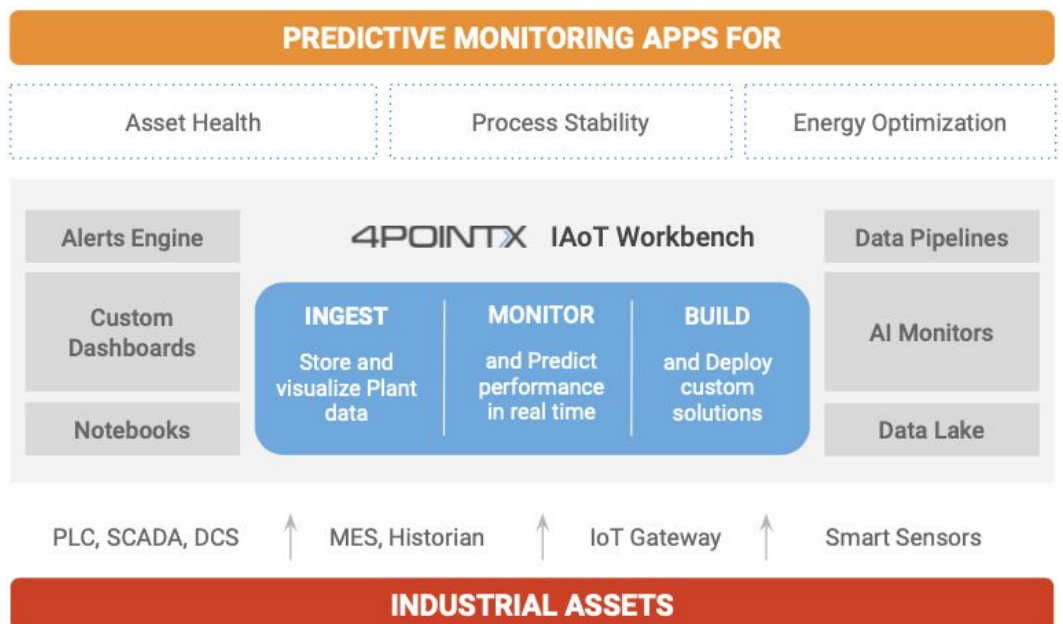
PREDICTIVE MONITORING APPS FOR

Asset Health

Process Stability

Energy Optimization

Alerts Engine

4POINTX IAoT Workbench

Data Pipelines

Custom Dashboards

INGEST
Store and visualize Plant data

MONITOR
and Predict performance in real time

BUILD
and Deploy custom solutions

AI Monitors

Notebooks

Data Lake

PLC, SCADA, DCS

MES, Historian

IoT Gateway

Smart Sensors

INDUSTRIAL ASSETS